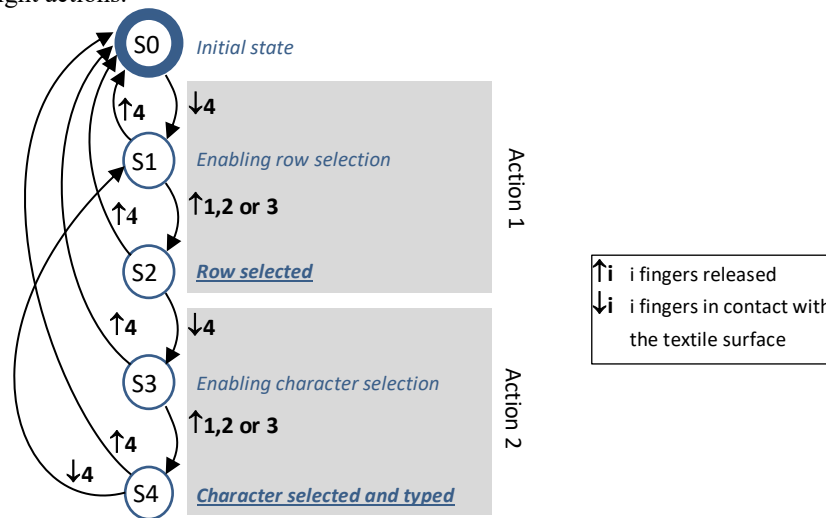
ight actions.

S0 Initial state

↑4 ↓4

S1 Enabling row selection

↑4 ↑1,2 or 3

S2 Row selected

Action 1

↑4 ↓4

S3 Enabling character selection

↑4 ↑1,2 or 3

↓4 S4 Character selected and typed

Action 2

↑i i fingers released
↓i i fingers in contact with the textile surface